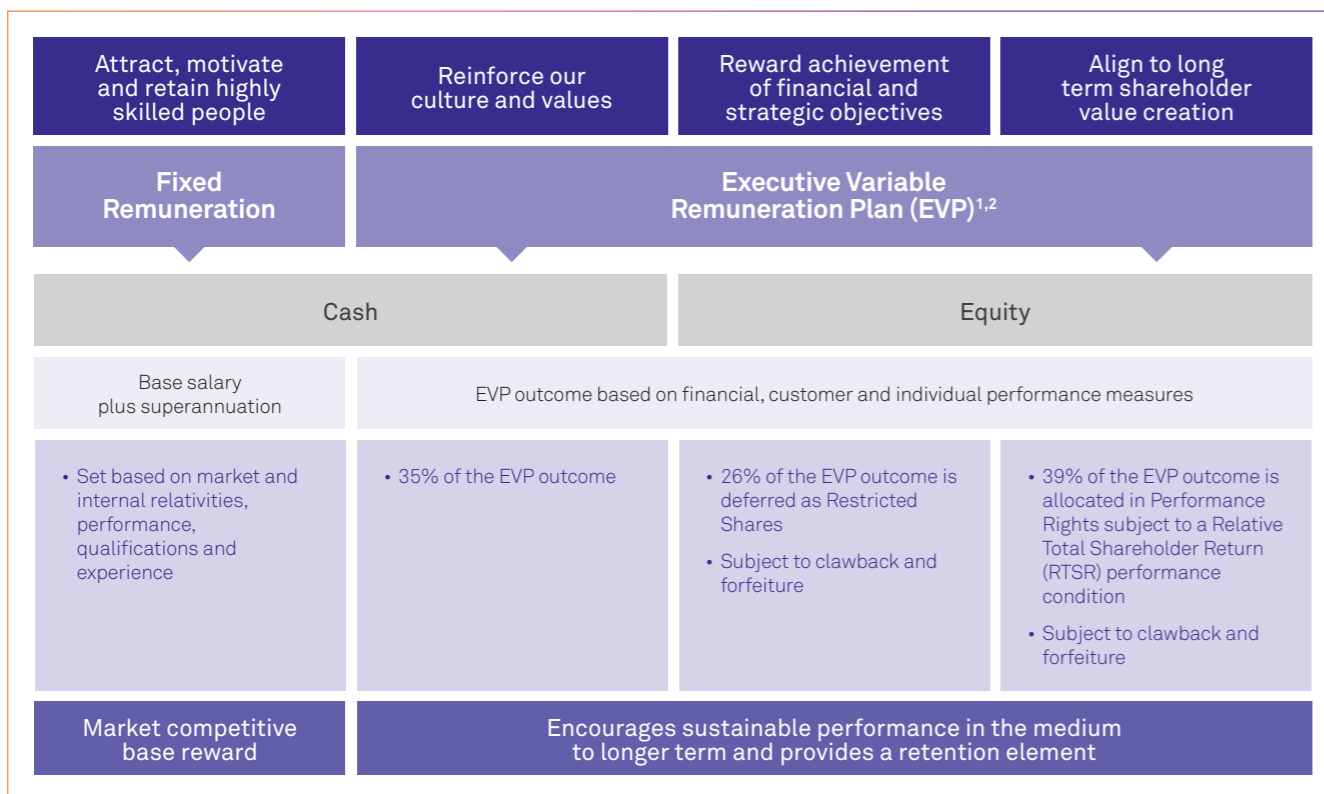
Attract, motivate and retain highly skilled people

Reinforce our culture and values

Reward achievement of financial and strategic objectives

Align to long term shareholder value creation

Fixed Remuneration

Executive Variable Remuneration Plan (EVP)$^{1,2}$

Cash

Equity

Base salary plus superannuation

EVP outcome based on financial, customer and individual performance measures

• Set based on market and internal relativities, performance, qualifications and experience

• 35% of the EVP outcome

• 26% of the EVP outcome is deferred as Restricted Shares

• Subject to clawback and forfeiture

• 39% of the EVP outcome is allocated in Performance Rights subject to a Relative Total Shareholder Return (RTSR) performance condition

• Subject to clawback and forfeiture

Market competitive base reward

Encourages sustainable performance in the medium to longer term and provides a retention element